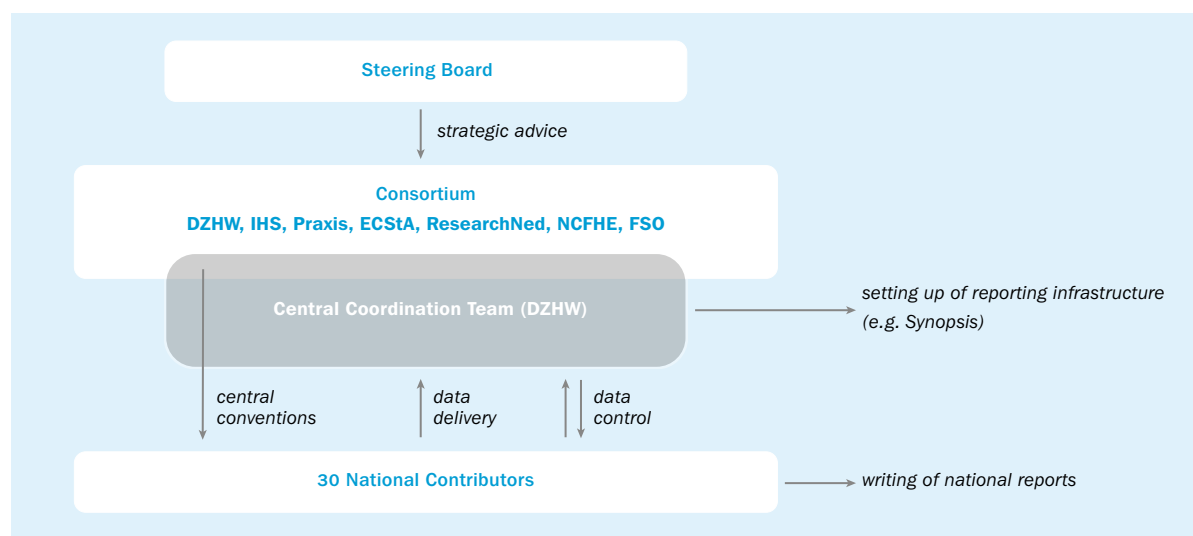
Steering Board

strategic advice

Consortium

DZHW, IHS, Praxis, ECStA, ResearchNed, NCFHE, FSO

Central Coordination Team (DZHW)

setting up of reporting infrastructure (e.g. Synopsis)

central conventions

data delivery

data control

30 National Contributors

writing of national reports